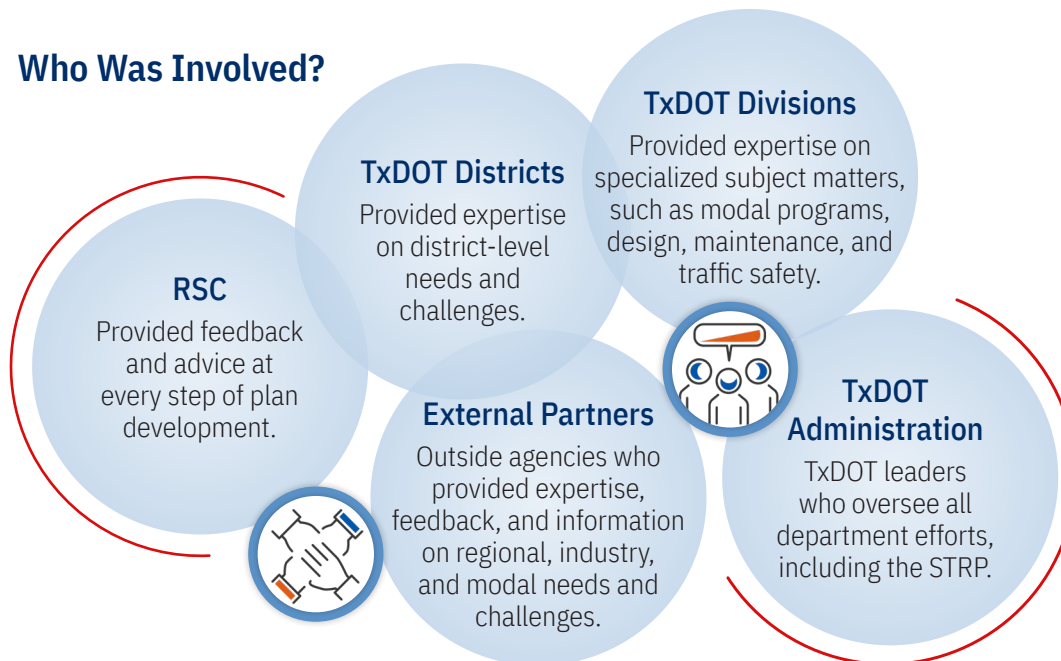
Who Was Involved?

TxDOT Divisions

Provided expertise on specialized subject matters, such as modal programs, design, maintenance, and traffic safety.

TxDOT Districts

Provided expertise on district-level needs and challenges.

RSC

Provided feedback and advice at every step of plan development.

External Partners

Outside agencies who provided expertise, feedback, and information on regional, industry, and modal needs and challenges.

TxDOT Administration

TxDOT leaders who oversee all department efforts, including the STRP.